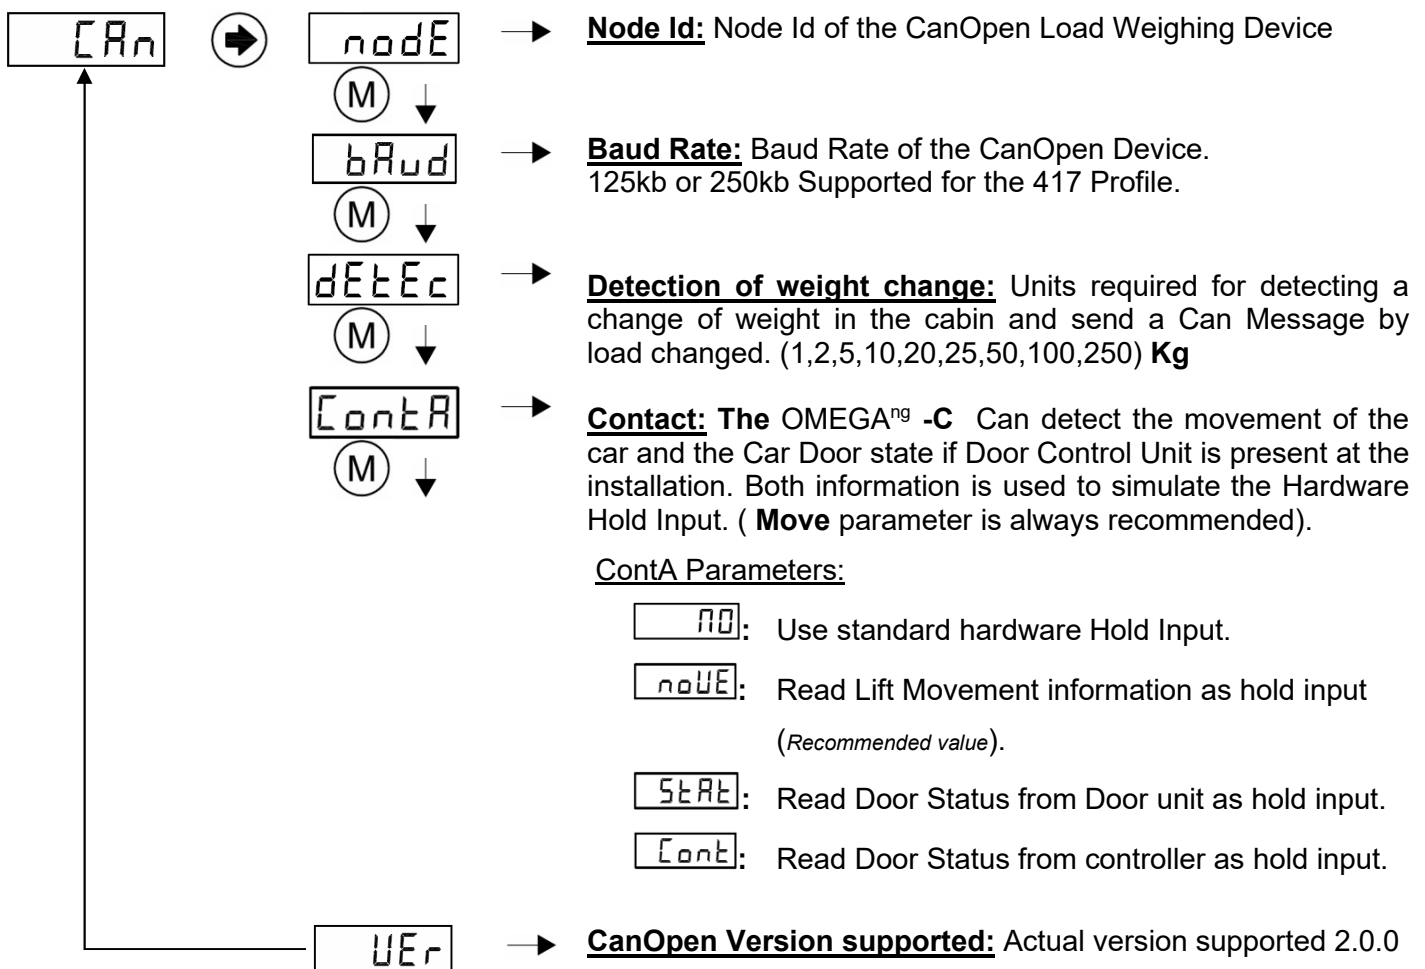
CAn

nodE

M

bAud

M

dEtEc

M

ContA

M

**Node Id:** Node Id of the CanOpen Load Weighing Device

**Baud Rate:** Baud Rate of the CanOpen Device.
125kb or 250kb Supported for the 417 Profile.

**Detection of weight change:** Units required for detecting a change of weight in the cabin and send a Can Message by load changed. (1,2,5,10,20,25,50,100,250) **Kg**

**Contact:** **The** OMEGA$^{ng}$ **-C** Can detect the movement of the car and the Car Door state if Door Control Unit is present at the installation. Both information is used to simulate the Hardware Hold Input. ( **Move** parameter is always recommended).

ContA Parameters:

nO: Use standard hardware Hold Input.

noUE: Read Lift Movement information as hold input (*Recommended value*).

StAt: Read Door Status from Door unit as hold input.

Cont: Read Door Status from controller as hold input.

UEr

**CanOpen Version supported:** Actual version supported 2.0.0